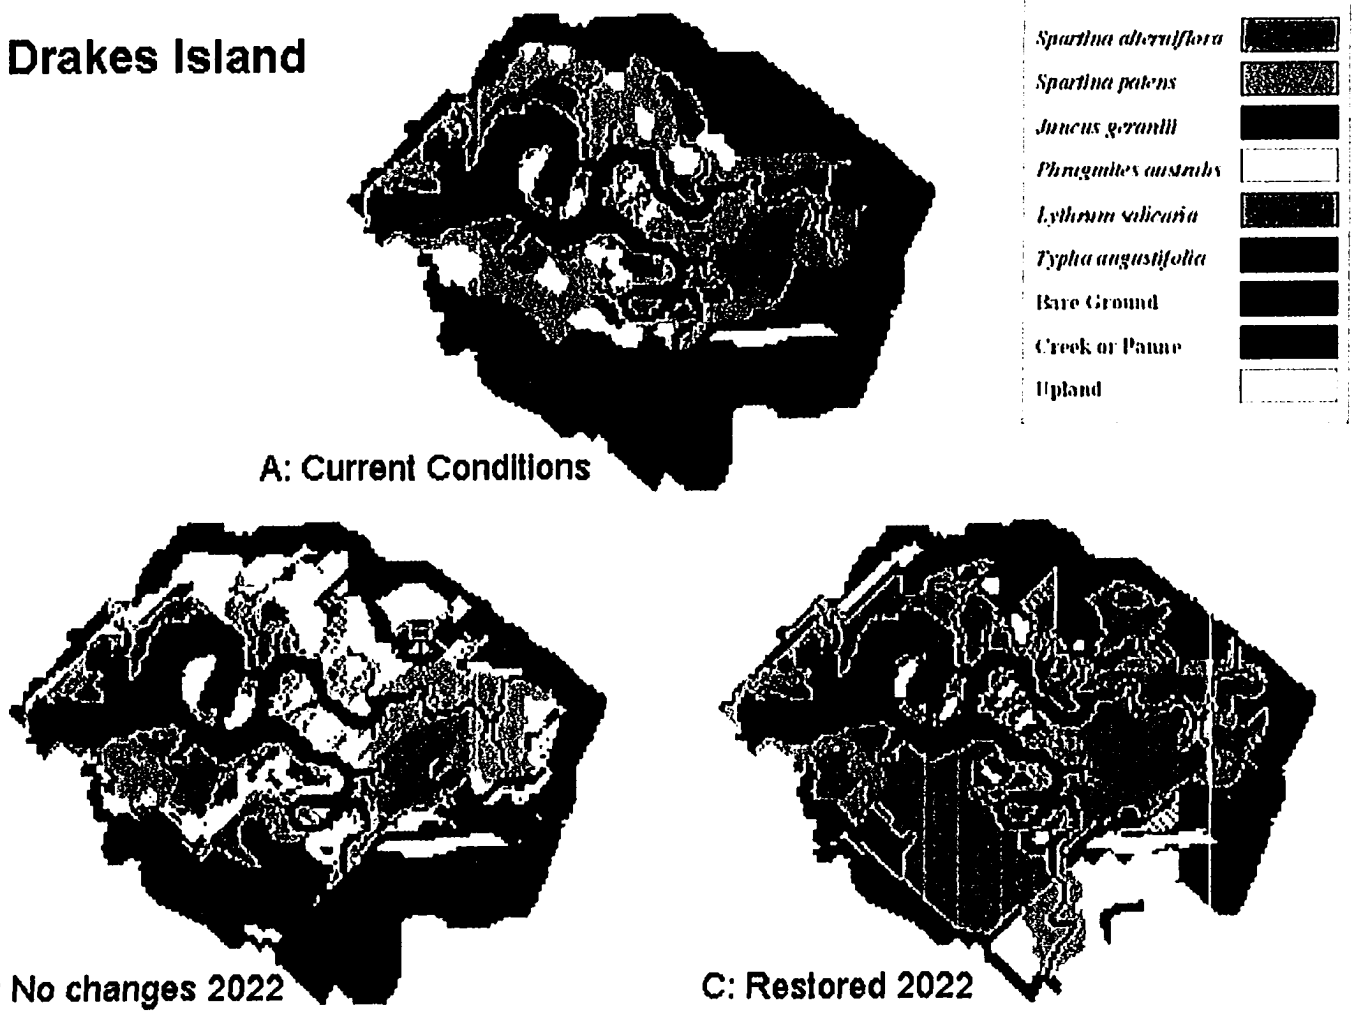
Drakes Island

| | |
|---|---|
| *Spartina alterniflora* | |
| *Spartina patens* | |
| *Juncus gerardii* | |
| *Phragmites australis* | |
| *Lythrum salicaria* | |
| *Typha angustifolia* | |
| Bare Ground | |
| Creek or Panne | |
| Upland | |

A: Current Conditions

No changes 2022

C: Restored 2022